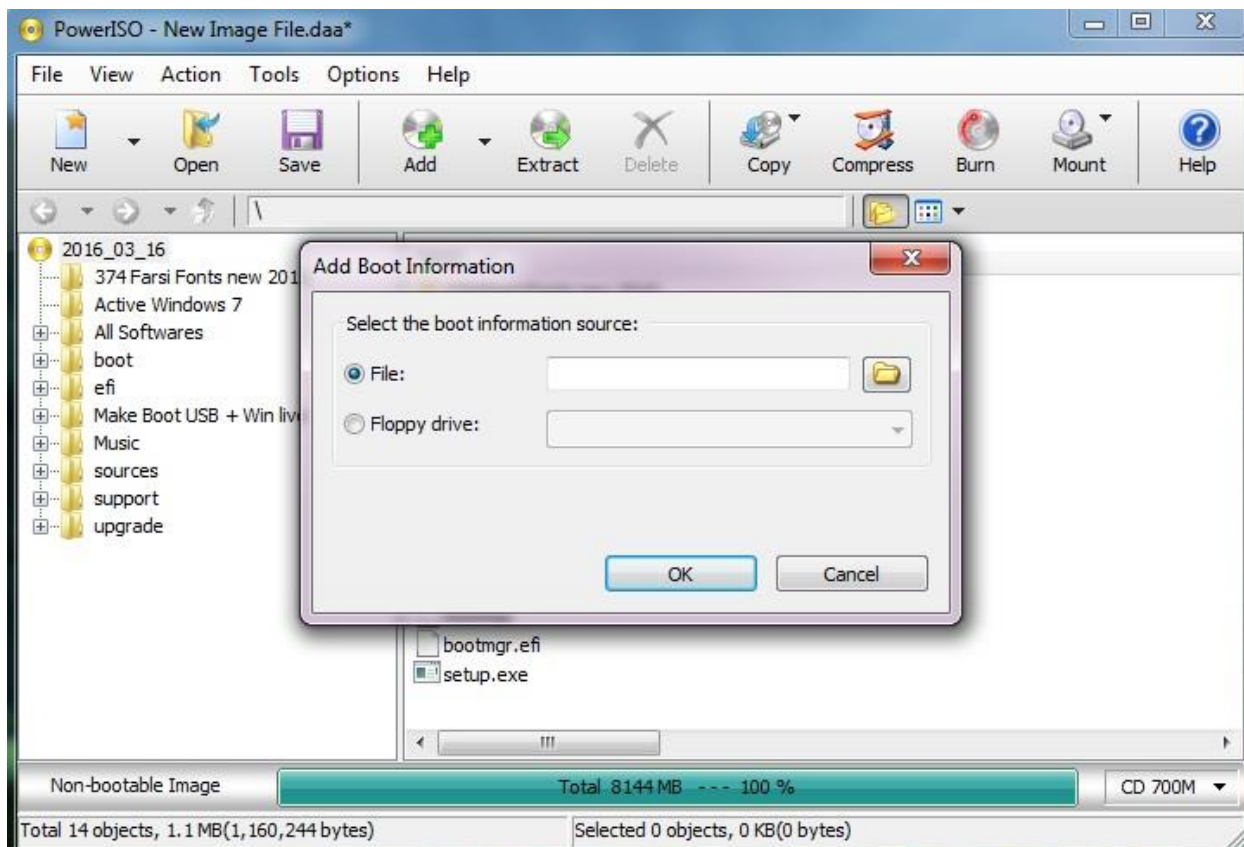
PowerISO - New Image File.daa*

File View Action Tools Options Help

New Open Save Add Extract Delete Copy Compress Burn Mount Help

\

2016_03_16
374 Farsi Fonts new 201
Active Windows 7
All Softwares
boot
efi
Make Boot USB + Win liv
Music
sources
support
upgrade

Add Boot Information

Select the boot information source:

File:

Floppy drive:

OK Cancel

bootmgr.efi
setup.exe

Non-bootable Image

Total 8144 MB --- 100 %

CD 700M

Total 14 objects, 1.1 MB(1,160,244 bytes)

Selected 0 objects, 0 KB(0 bytes)